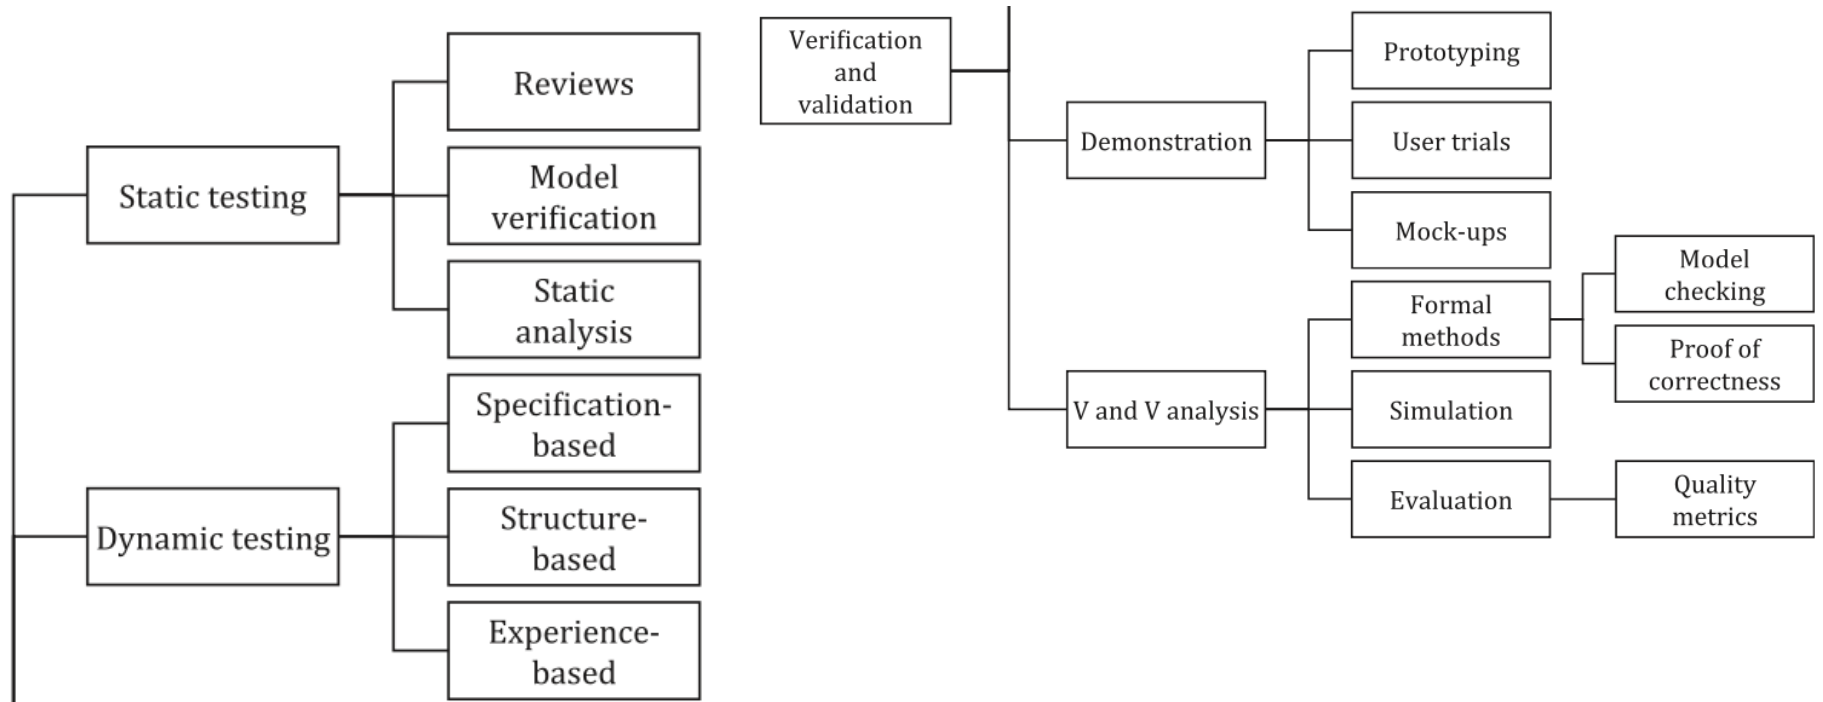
Static testing

Reviews

Model verification

Static analysis

Dynamic testing

Specification-based

Structure-based

Experience-based

Verification and validation

Demonstration

Prototyping

User trials

Mock-ups

V and V analysis

Formal methods

Model checking

Proof of correctness

Simulation

Evaluation

Quality metrics